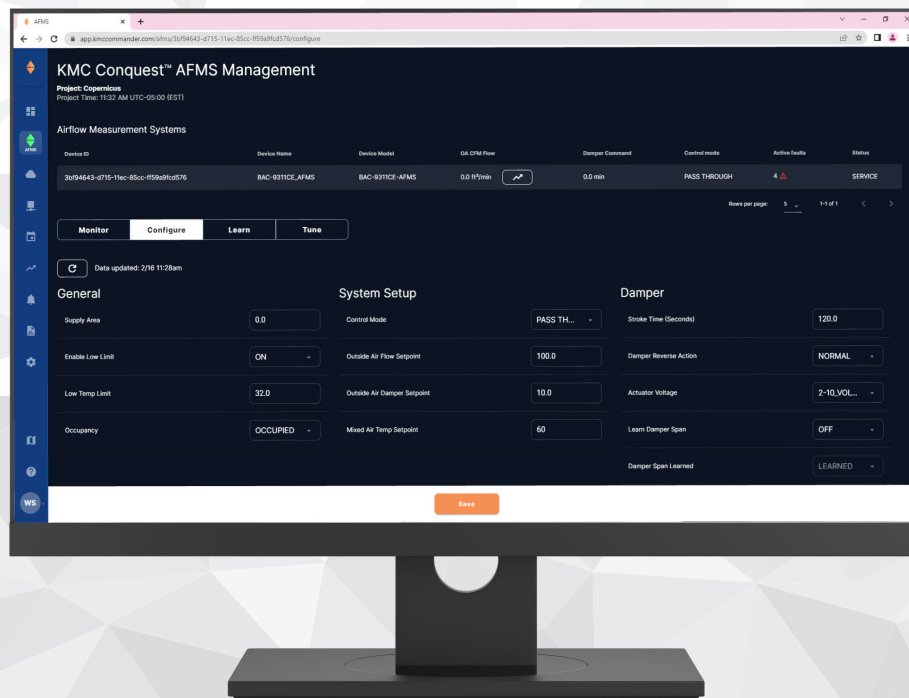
AFMS
app.kmccommander.com/afms/3bf94643-d715-11ec-85cc-ff59a9fcd576/configure

AFMS

KMC Conquest™ AFMS Management
Project: Copernicus
Project Time: 11:32 AM UTC-05:00 (EST)

Airflow Measurement Systems

| Device ID | Device Name | Device Model | OA CFM Flow | Damper Command | Control mode | Active faults | Status |
|---|---|---|---|---|---|---|---|
| 3bf94643-d715-11ec-85cc-ff59a9fcd576 | BAC-9311CE_AFMS | BAC-9311CE-AFMS | 0.0 ft³/min | 0.0 min | PASS THROUGH | 4 | SERVICE |

Rows per page: 5 1-1 of 1

Monitor Configure Learn Tune

Data updated: 2/16 11:28am

General
Supply Area 0.0
Enable Low Limit ON
Low Temp Limit 32.0
Occupancy OCCUPIED

System Setup
Control Mode PASS TH...
Outside Air Flow Setpoint 100.0
Outside Air Damper Setpoint 10.0
Mixed Air Temp Setpoint 60

Damper
Stroke Time (Seconds) 120.0
Damper Reverse Action NORMAL
Actuator Voltage 2-10_VOL...
Learn Damper Span OFF
Damper Span Learned LEARNED

WS

Save